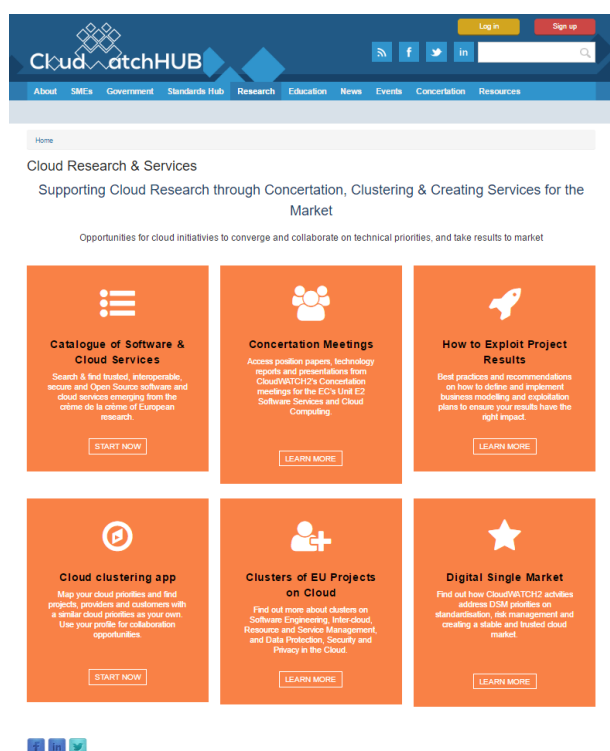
CloudWatchHUB

Log in
Sign up

f
in

About SMEs Government Standards Hub Research Education News Events Concertation Resources

Home

Cloud Research & Services

Supporting Cloud Research through Concertation, Clustering & Creating Services for the Market

Opportunities for cloud initiatives to converge and collaborate on technical priorities, and take results to market

Catalogue of Software & Cloud Services

Search & find trusted, interoperable, secure and Open Source software and cloud services emerging from the crème de la crème of European research.

START NOW

Concertation Meetings

Access position papers, technology reports and presentations from CloudWATCH2's Concertation meetings for the EC's Unit E2 Software Services and Cloud Computing.

LEARN MORE

How to Exploit Project Results

Best practices and recommendations on how to define and implement business modelling and exploitation plans to ensure your results have the right impact.

LEARN MORE

Cloud clustering app

Map your cloud priorities and find projects, providers and customers with a similar cloud priorities as your own. Use your profile for collaboration opportunities.

START NOW

Clusters of EU Projects on Cloud

Find out more about clusters on Software Engineering, Inter-cloud, Resource and Service Management, and Data Protection, Security and Privacy in the Cloud.

LEARN MORE

Digital Single Market

Find out how CloudWATCH2 activities address DSM priorities on standardisation, risk management and creating a stable and trusted cloud market.

LEARN MORE

f in